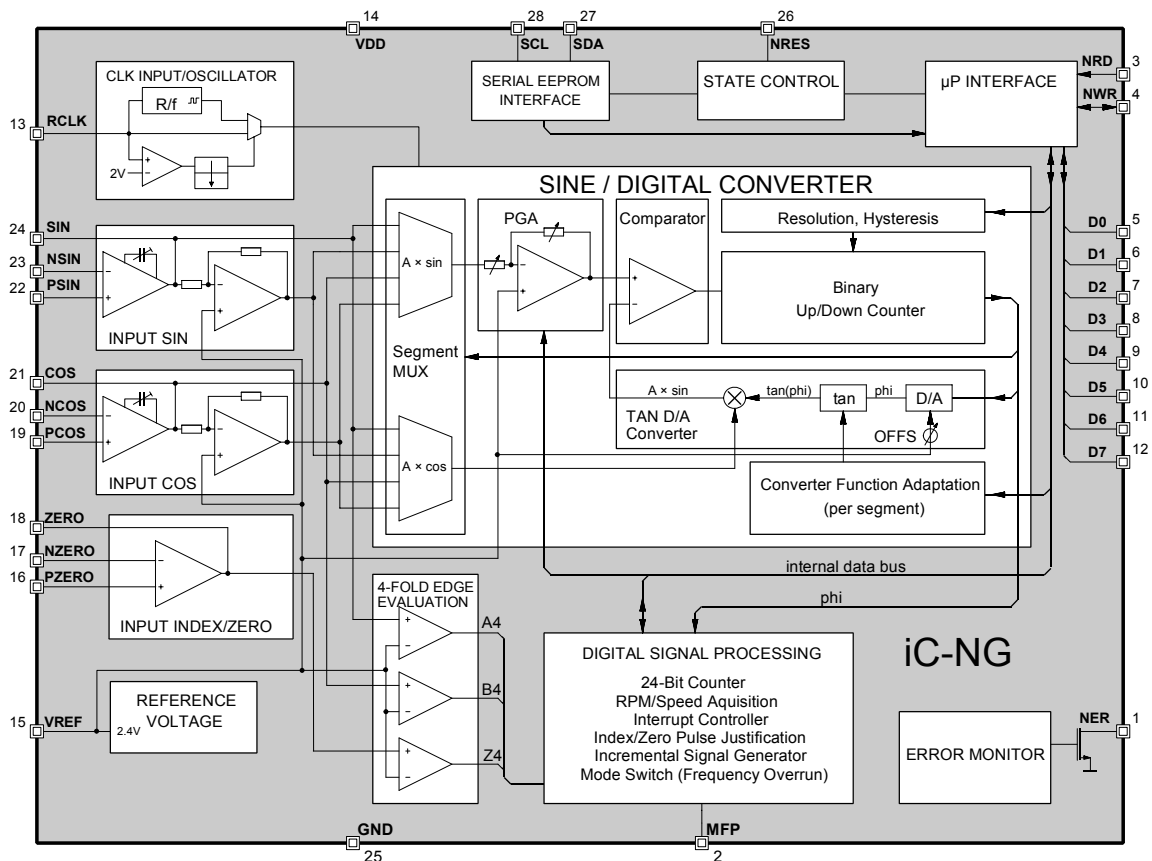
14
VDD
28
SCL
27
SDA
26
NRES
SERIAL EEPROM INTERFACE
STATE CONTROL
µP INTERFACE
NRD 3
NWR 4
CLK INPUT/OSCILLATOR
R/f
13 RCLK
2V
SINE / DIGITAL CONVERTER
PGA
Comparator
Resolution, Hysteresis
D0 5
D1 6
D2 7
D3 8
D4 9
D5 10
D6 11
D7 12
24 SIN
23 NSIN
22 PSIN
INPUT SIN
A × sin
Binary Up/Down Counter
Segment MUX
21 COS
20 NCOS
19 PCOS
INPUT COS
A × sin
tan(phi)
tan
phi
D/A
TAN D/A Converter
OFFS
A × cos
Converter Function Adaptation (per segment)
18 ZERO
17 NZERO
16 PZERO
INPUT INDEX/ZERO
internal data bus
phi
4-FOLD EDGE EVALUATION
A4
B4
Z4
DIGITAL SIGNAL PROCESSING
24-Bit Counter
RPM/Speed Aquisition
Interrupt Controller
Index/Zero Pulse Justification
Incremental Signal Generator
Mode Switch (Frequency Overrun)
iC-NG
15 VREF
REFERENCE VOLTAGE
2.4V
ERROR MONITOR
NER 1
GND
25
MFP
2